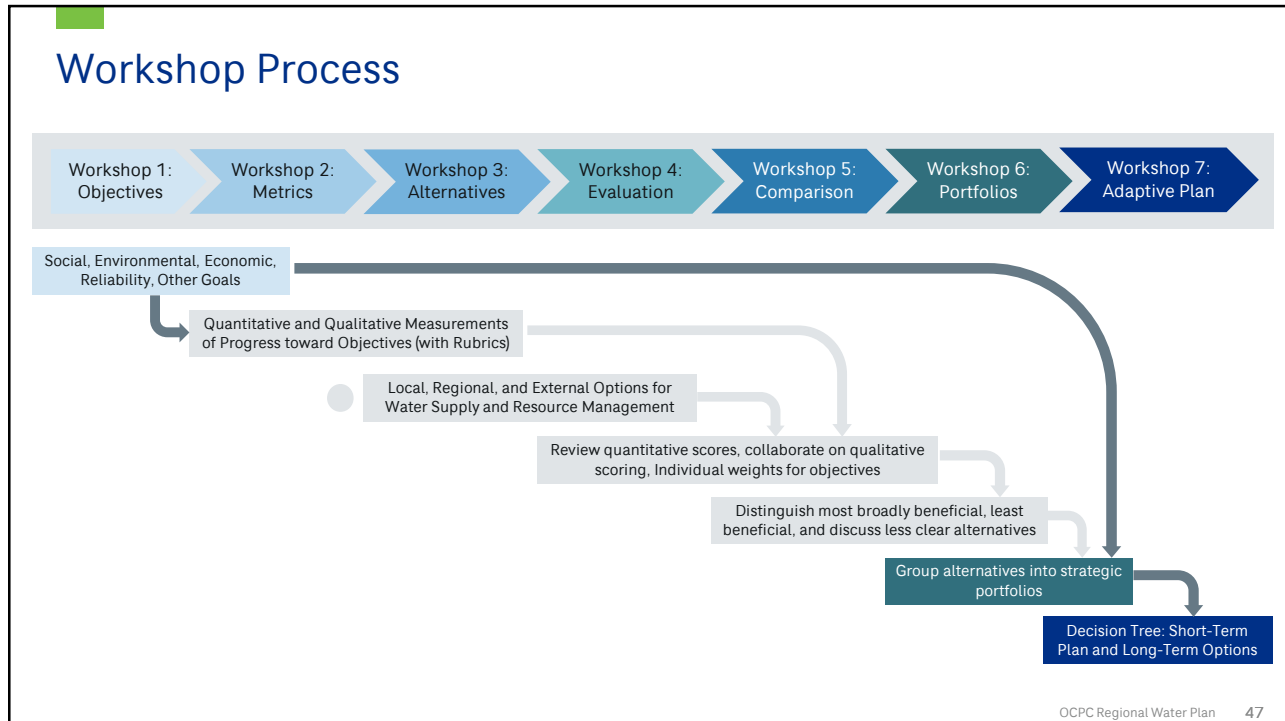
Workshop Process

Workshop 1: Objectives

Workshop 2: Metrics

Workshop 3: Alternatives

Workshop 4: Evaluation

Workshop 5: Comparison

Workshop 6: Portfolios

Workshop 7: Adaptive Plan

Social, Environmental, Economic, Reliability, Other Goals

Quantitative and Qualitative Measurements of Progress toward Objectives (with Rubrics)

Local, Regional, and External Options for Water Supply and Resource Management

Review quantitative scores, collaborate on qualitative scoring, Individual weights for objectives

Distinguish most broadly beneficial, least beneficial, and discuss less clear alternatives

Group alternatives into strategic portfolios

Decision Tree: Short-Term Plan and Long-Term Options

OCPC Regional Water Plan 47